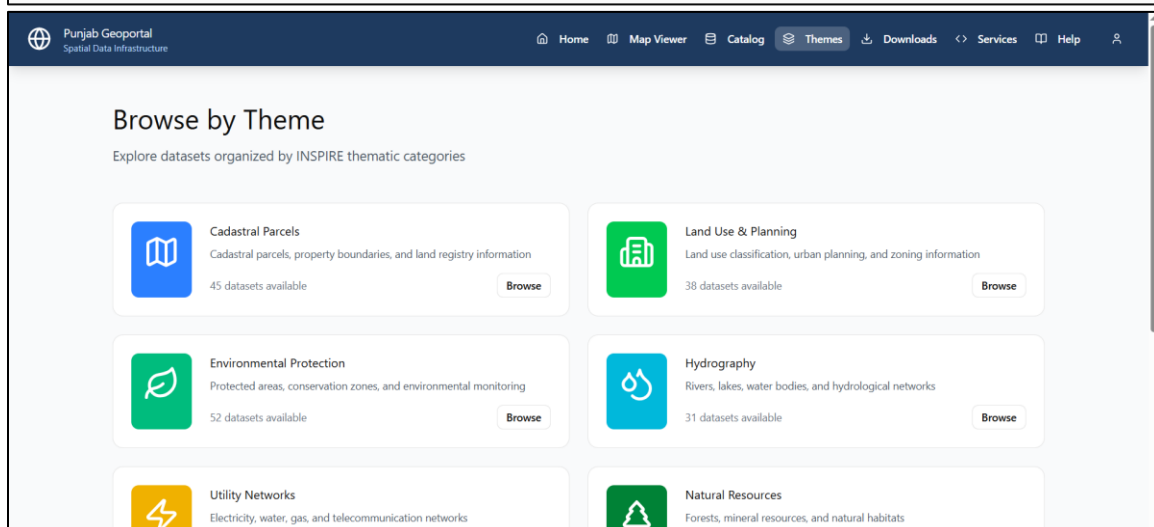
Punjab Geoportal
Spatial Data Infrastructure

Home Map Viewer Catalog Themes Downloads Services Help

Browse by Theme

Explore datasets organized by INSPIRE thematic categories

Cadastral Parcels
Cadastral parcels, property boundaries, and land registry information
45 datasets available
Browse

Land Use & Planning
Land use classification, urban planning, and zoning information
38 datasets available
Browse

Environmental Protection
Protected areas, conservation zones, and environmental monitoring
52 datasets available
Browse

Hydrography
Rivers, lakes, water bodies, and hydrological networks
31 datasets available
Browse

Utility Networks
Electricity, water, gas, and telecommunication networks

Natural Resources
Forests, mineral resources, and natural habitats